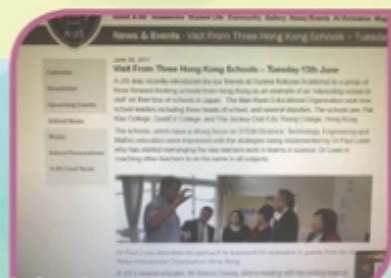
News & Events - Visit From Three Hong Kong Schools - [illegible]

Calendar
Newsletter
Upcoming Events
School News
Media
School Newsreleases
A-JIS Cool News

June 28, 2017
Visit From Three Hong Kong Schools – Tuesday 13th June

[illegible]